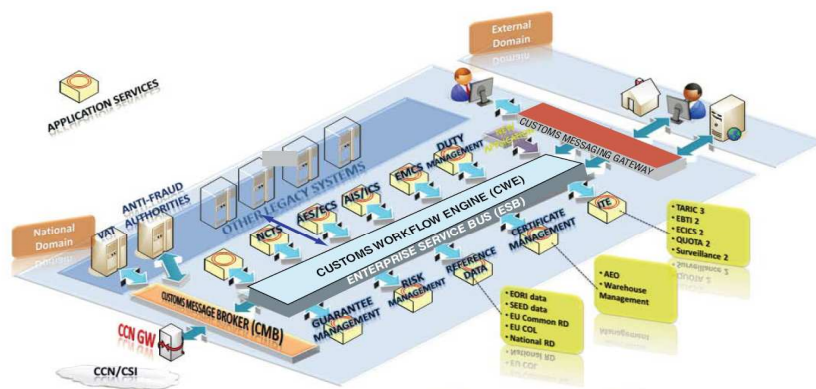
External Domain

APPLICATION SERVICES

CUSTOMS MESSAGING GATEWAY

DUTY MANAGEMENT

EMCS

OTHER LEGACY SYSTEMS

ANTI-FRAUD AUTHORITIES

AES/ECS

AIS/ICS

CUSTOMS WORKFLOW ENGINE (CWE)

ENTERPRISE SERVICE BUS (ESB)

ITE

- TARIC 3
- EBTI 2
- ECICS 2
- QUOTA 2
- Surveillance 2

National Domain

VAT

NCTS

CERTIFICATE MANAGEMENT

- AEO
- Warehouse Management

CUSTOMS MESSAGE BROKER (CMB)

GUARANTEE MANAGEMENT

RISK MANAGEMENT

REFERENCE DATA

- EORI data
- SEED data
- EU Common RD
- EU COL
- National RD

CCN GW

CCN/CSI